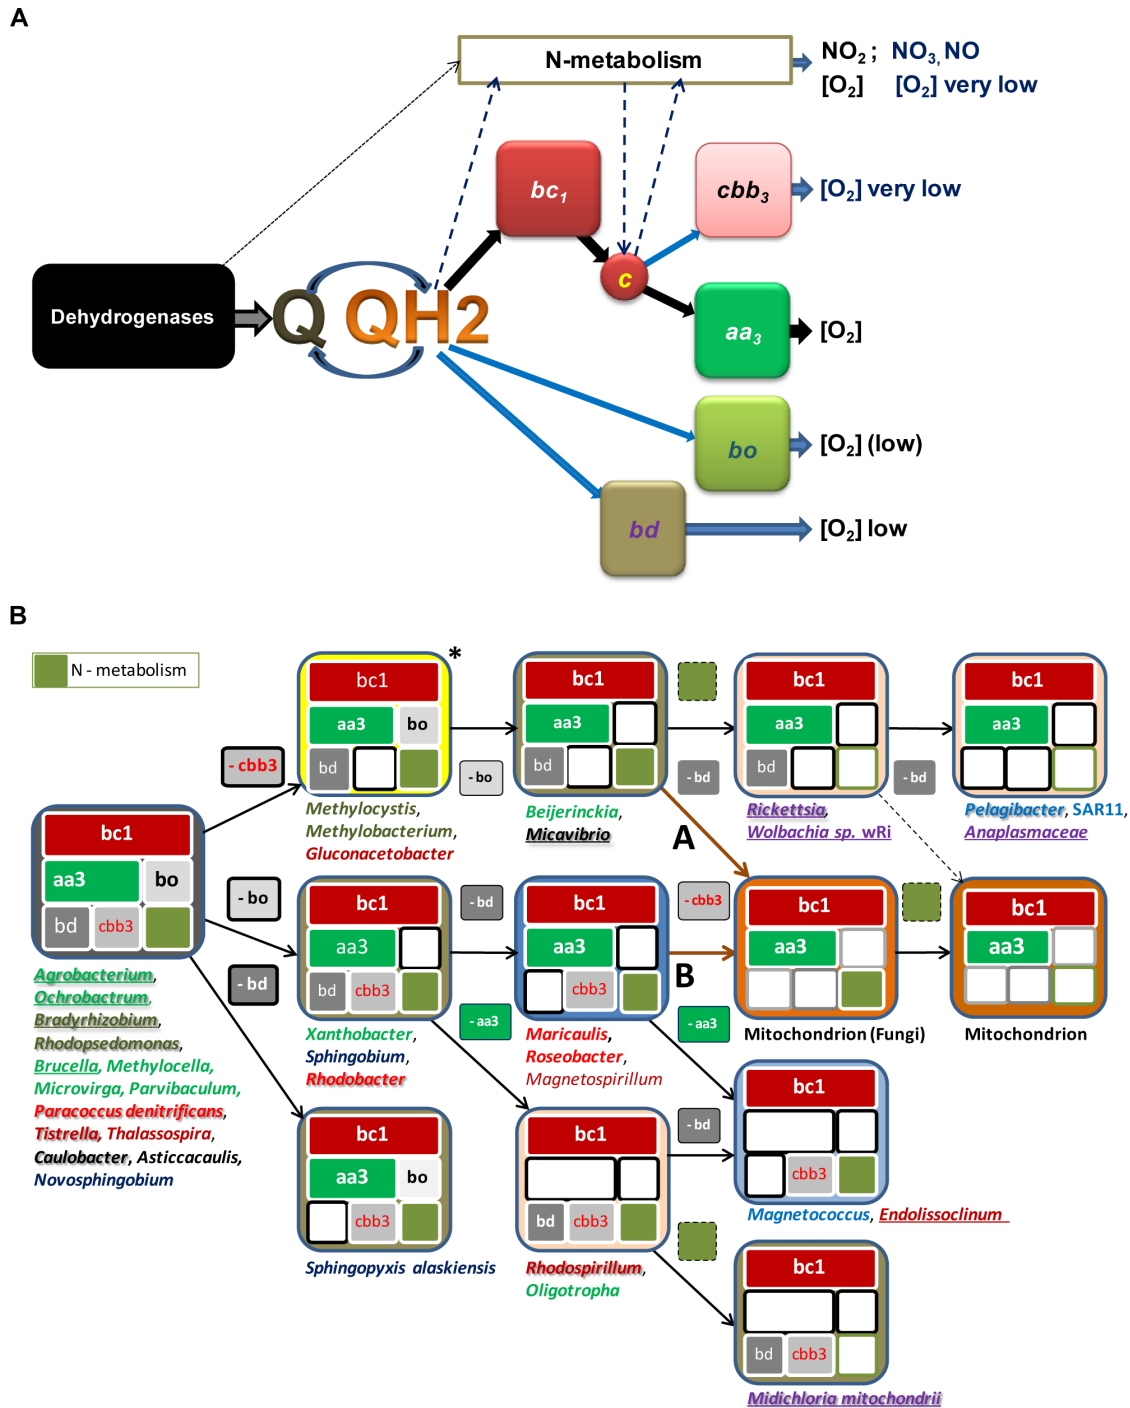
A

N-metabolism

$NO_2$ ; $NO_3$, NO
$[O_2]$ $[O_2]$ very low

Dehydrogenases

Q QH2

$bc_1$

c

$cbb_3$

$[O_2]$ very low

$aa_3$

$[O_2]$

bo

$[O_2]$ (low)

bd

$[O_2]$ low

B

N - metabolism

bc1
aa3 bo
bd cbb3

Agrobacterium, Ochrobactrum, Bradyrhizobium, Rhodopsedomonas, Brucella, Methylocella, Microvirga, Parvibaculum, Paracoccus denitrificans, Tistrella, Thalassospira, Caulobacter, Asticcaulis, Novosphingobium

- cbb3

- bo

- bd

*

bc1
aa3 bo
bd

Methylocystis, Methylobacterium, Gluconacetobacter

- bo

bc1
aa3
bd

Beijerinckia, Micavibrio

- bd

bc1
aa3
bd

Rickettsia, Wolbachia sp. wRi

- bd

bc1
aa3

Pelagibacter, SAR11, Anaplasmaceae

bc1
aa3
bd cbb3

Xanthobacter, Sphingobium, Rhodobacter

- bd

bc1
aa3
cbb3

Maricaulis, Roseobacter, Magnetospirillum

A

B

- cbb3

bc1
aa3

Mitochondrion (Fungi)

bc1
aa3

Mitochondrion

- aa3

- aa3

bc1
aa3 bo
cbb3

Sphingopyxis alaskiensis

bc1
bd cbb3

Rhodospirillum, Oligotropha

- bd

bc1
cbb3

Magnetococcus, Endolissoclinum

bc1
bd cbb3

Midichloria mitochondrii